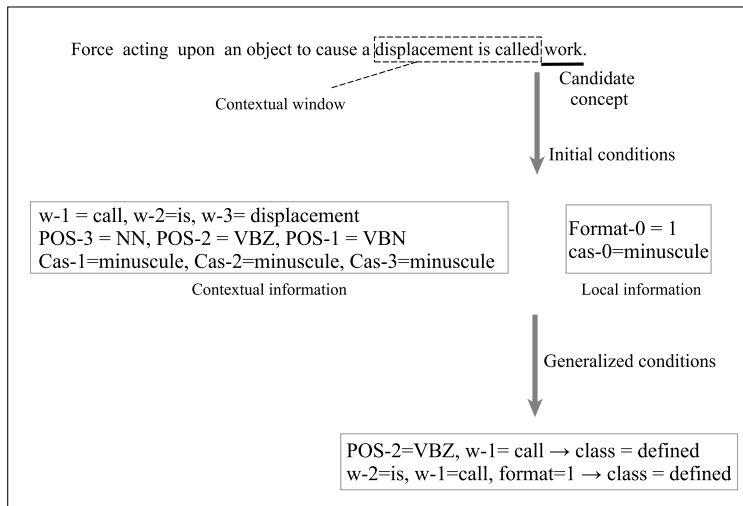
Force acting upon an object to cause a displacement is called work.

Contextual window

Candidate concept

Initial conditions

w-1 = call, w-2=is, w-3= displacement
POS-3 = NN, POS-2 = VBZ, POS-1 = VBN
Cas-1=minuscule, Cas-2=minuscule, Cas-3=minuscule

Contextual information

Format-0 = 1
cas-0=minuscule

Local information

Generalized conditions

POS-2=VBZ, w-1= call → class = defined
w-2=is, w-1=call, format=1 → class = defined